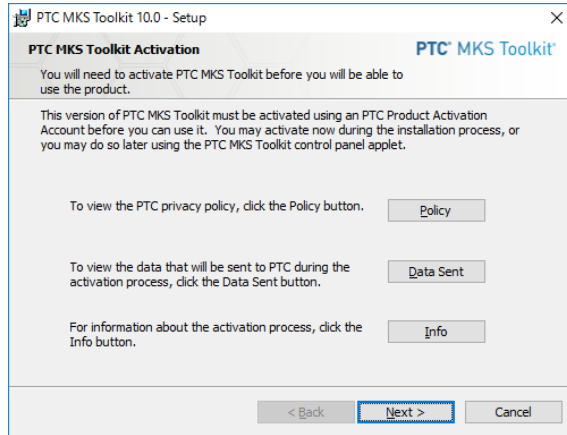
PTC MKS Toolkit 10.0 - Setup

×

PTC MKS Toolkit Activation

PTC® MKS Toolkit®

You will need to activate PTC MKS Toolkit before you will be able to use the product.

This version of PTC MKS Toolkit must be activated using an PTC Product Activation Account before you can use it. You may activate now during the installation process, or you may do so later using the PTC MKS Toolkit control panel applet.

To view the PTC privacy policy, click the Policy button.

Policy

To view the data that will be sent to PTC during the activation process, click the Data Sent button.

Data Sent

For information about the activation process, click the Info button.

Info

< Back

Next >

Cancel